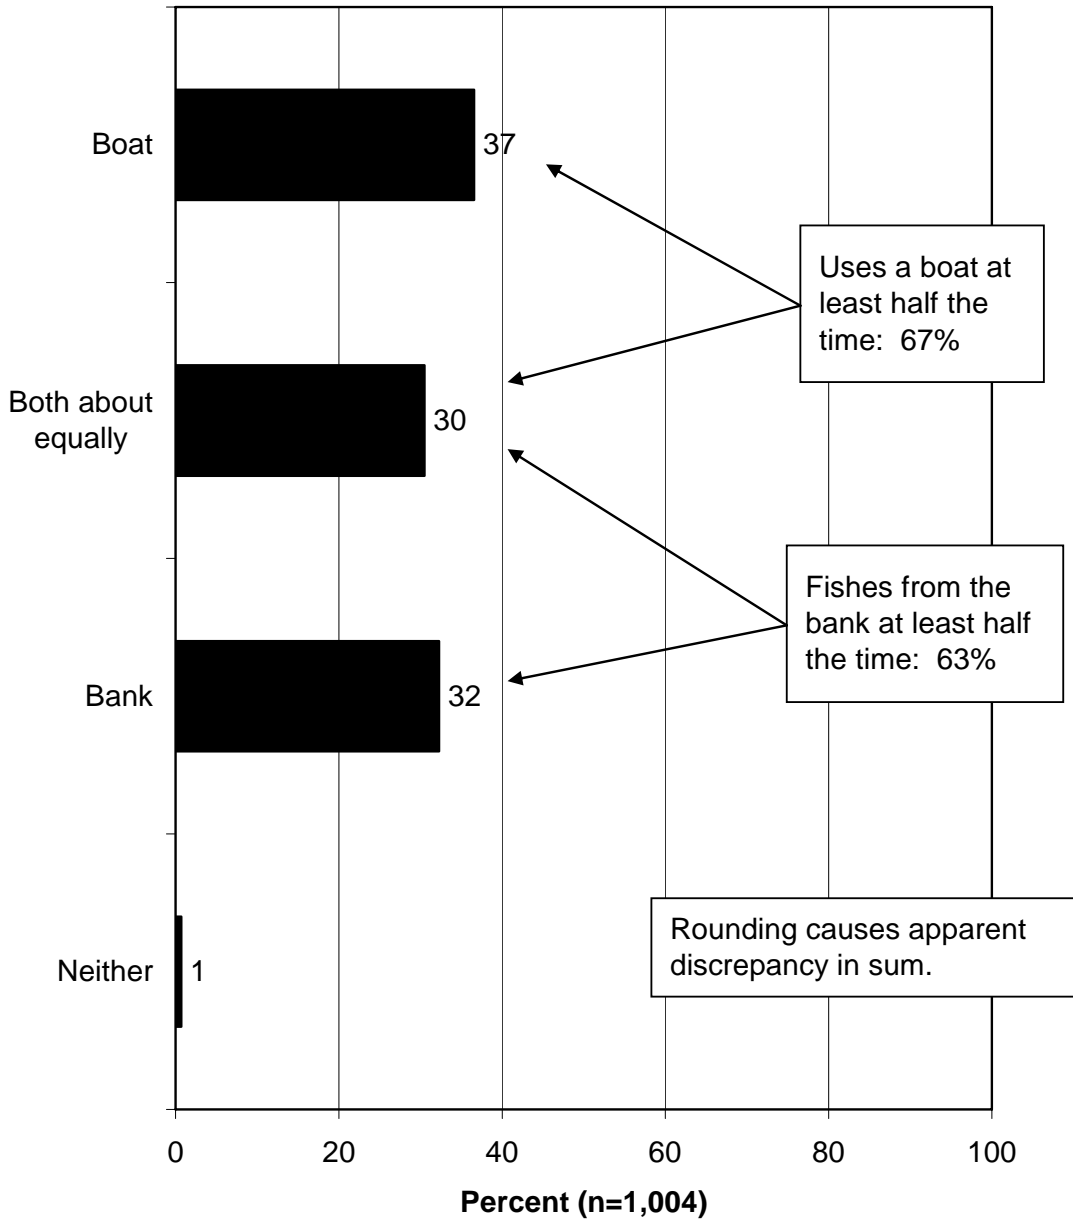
Boat
37

Uses a boat at least half the time: 67%

Both about equally
30

Fishes from the bank at least half the time: 63%

Bank
32

Neither
1

Rounding causes apparent discrepancy in sum.

0
20
40
60
80
100

Percent (n=1,004)